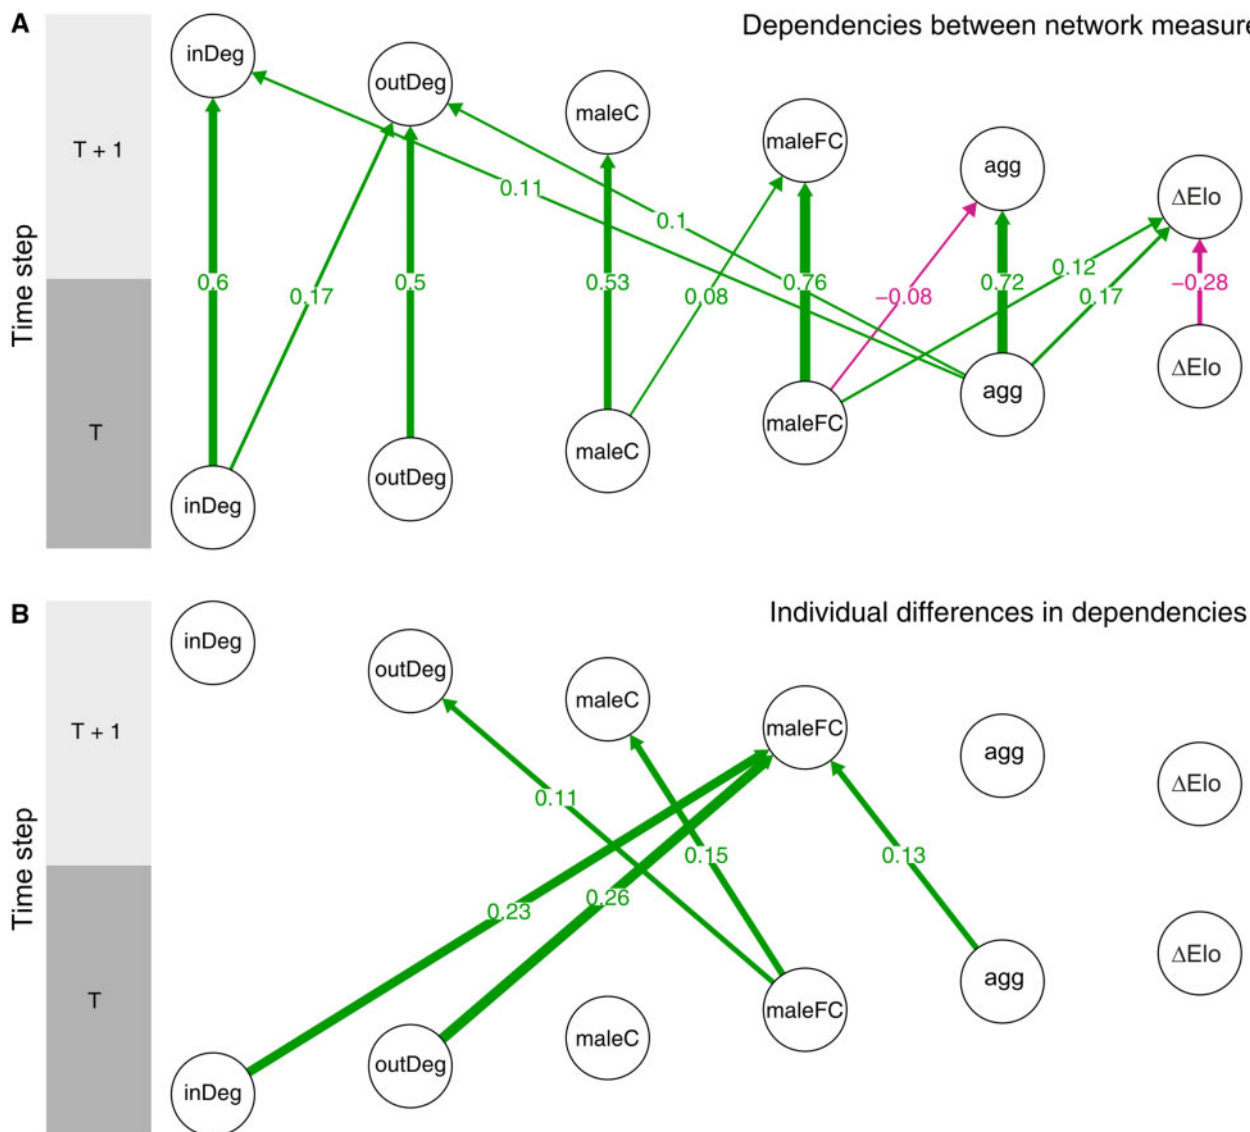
A

Dependencies between network measure

Time step

T + 1

T

inDeg
outDeg
maleC
maleFC
agg
ΔElo

0.11
0.1
0.6
0.17
0.5
0.53
0.08
0.76
−0.08
0.72
0.12
0.17
−0.28

ΔElo
agg
maleFC
maleC
outDeg
inDeg

B

Individual differences in dependencies

Time step

T + 1

T

inDeg
outDeg
maleC
maleFC
agg
ΔElo

0.11
0.15
0.13
0.23
0.26

ΔElo
agg
maleFC
maleC
outDeg
inDeg